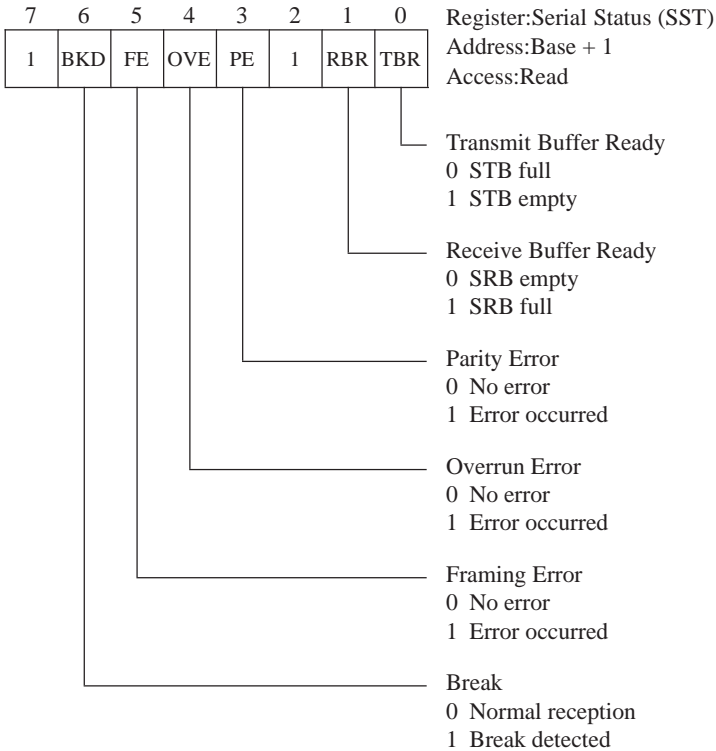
| 7 | 6 | 5 | 4 | 3 | 2 | 1 | 0 |
|---|---|---|---|---|---|---|---|
| 1 | BKD | FE | OVE | PE | 1 | RBR | TBR |

Register:Serial Status (SST)
Address:Base + 1
Access:Read

Transmit Buffer Ready
0 STB full
1 STB empty

Receive Buffer Ready
0 SRB empty
1 SRB full

Parity Error
0 No error
1 Error occurred

Overrun Error
0 No error
1 Error occurred

Framing Error
0 No error
1 Error occurred

Break
0 Normal reception
1 Break detected